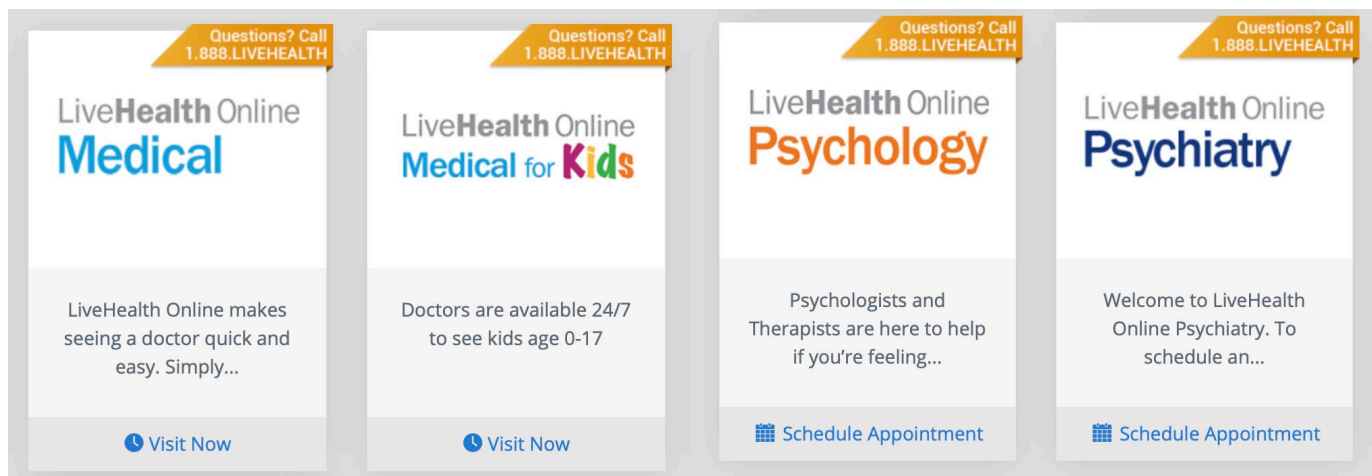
Questions? Call
1.888.LIVEHEALTH

LiveHealth Online
Medical

LiveHealth Online makes seeing a doctor quick and easy. Simply...

Visit Now

Questions? Call
1.888.LIVEHEALTH

LiveHealth Online
Medical for Kids

Doctors are available 24/7 to see kids age 0-17

Visit Now

Questions? Call
1.888.LIVEHEALTH

LiveHealth Online
Psychology

Psychologists and Therapists are here to help if you're feeling...

Schedule Appointment

Questions? Call
1.888.LIVEHEALTH

LiveHealth Online
Psychiatry

Welcome to LiveHealth Online Psychiatry. To schedule an...

Schedule Appointment